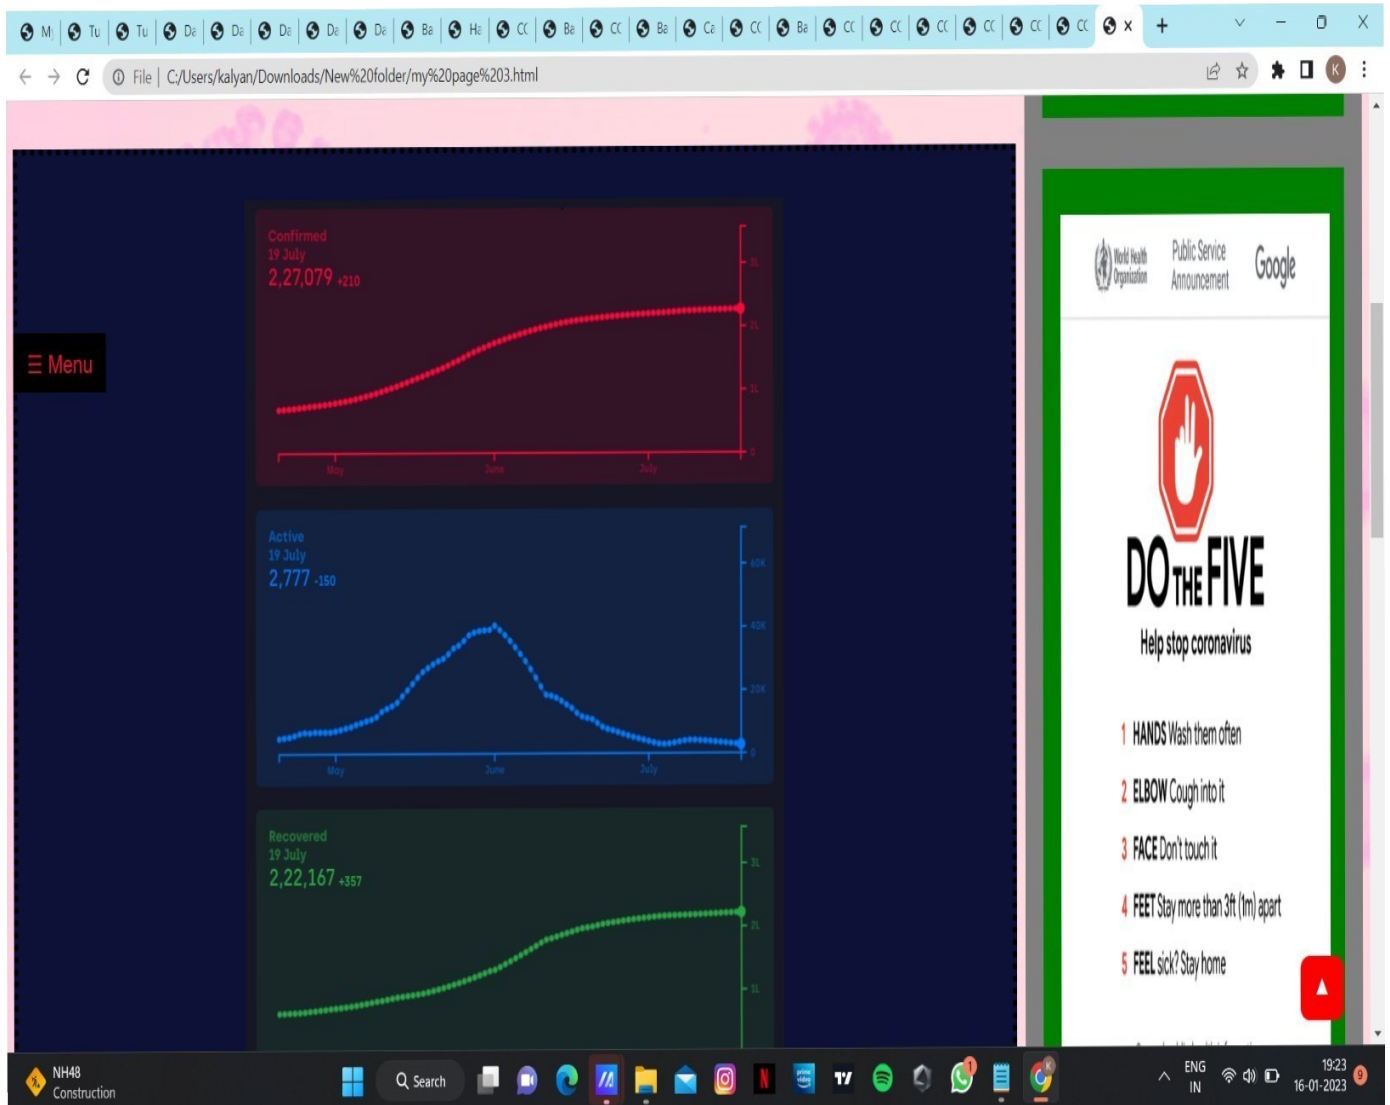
M | Tu | Tu | Da | Da | Da | Da | Da | Ba | Ha | CC | Ba | CC | Ba | Ca | CC | Ba | CC | CC | CC | CC | CC | CC | × | +

File | C:/Users/kalyan/Downloads/New%20folder/my%20page%203.html

K

☰ Menu

Confirmed
19 July
2,27,079 +210

3L
2L
1L
0
May
June
July

Active
19 July
2,777 -150

60K
40K
20K
0
May
June
July

Recovered
19 July
2,22,167 +357

3L
2L
1L

World Health Organization
Public Service Announcement
Google

DO THE FIVE
Help stop coronavirus

1 HANDS Wash them often
2 ELBOW Cough into it
3 FACE Don't touch it
4 FEET Stay more than 3ft (1m) apart
5 FEEL sick? Stay home

NH48
Construction

Search

ENG
IN

19:23
16-01-2023
9